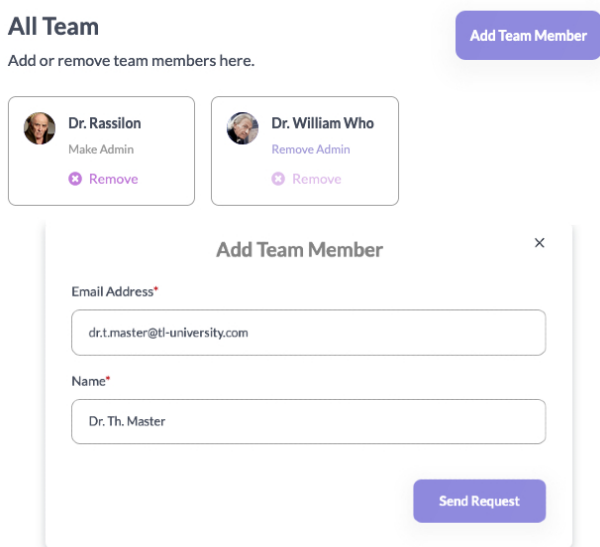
All Team

Add or remove team members here.

Add Team Member

Dr. Rassilon
Make Admin
Remove

Dr. William Who
Remove Admin
Remove

Add Team Member

×

Email Address*

dr.t.master@tl-university.com

Name*

Dr. Th. Master

Send Request